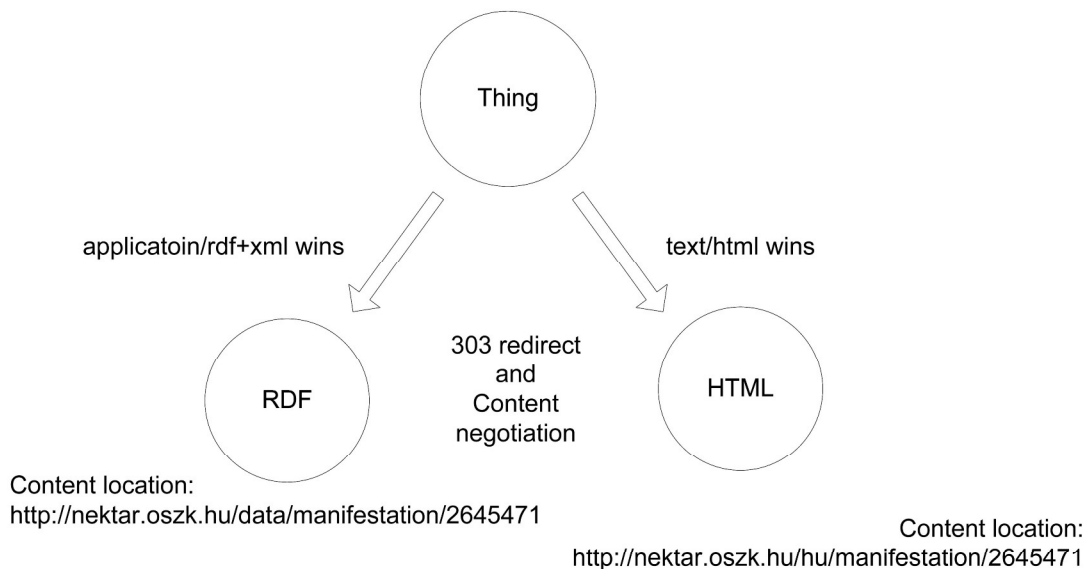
Thing

applicatoin/rdf+xml wins

text/html wins

RDF

303 redirect and Content negotiation

HTML

Content location:
http://nektar.oszk.hu/data/manifestation/2645471

Content location:
http://nektar.oszk.hu/hu/manifestation/2645471